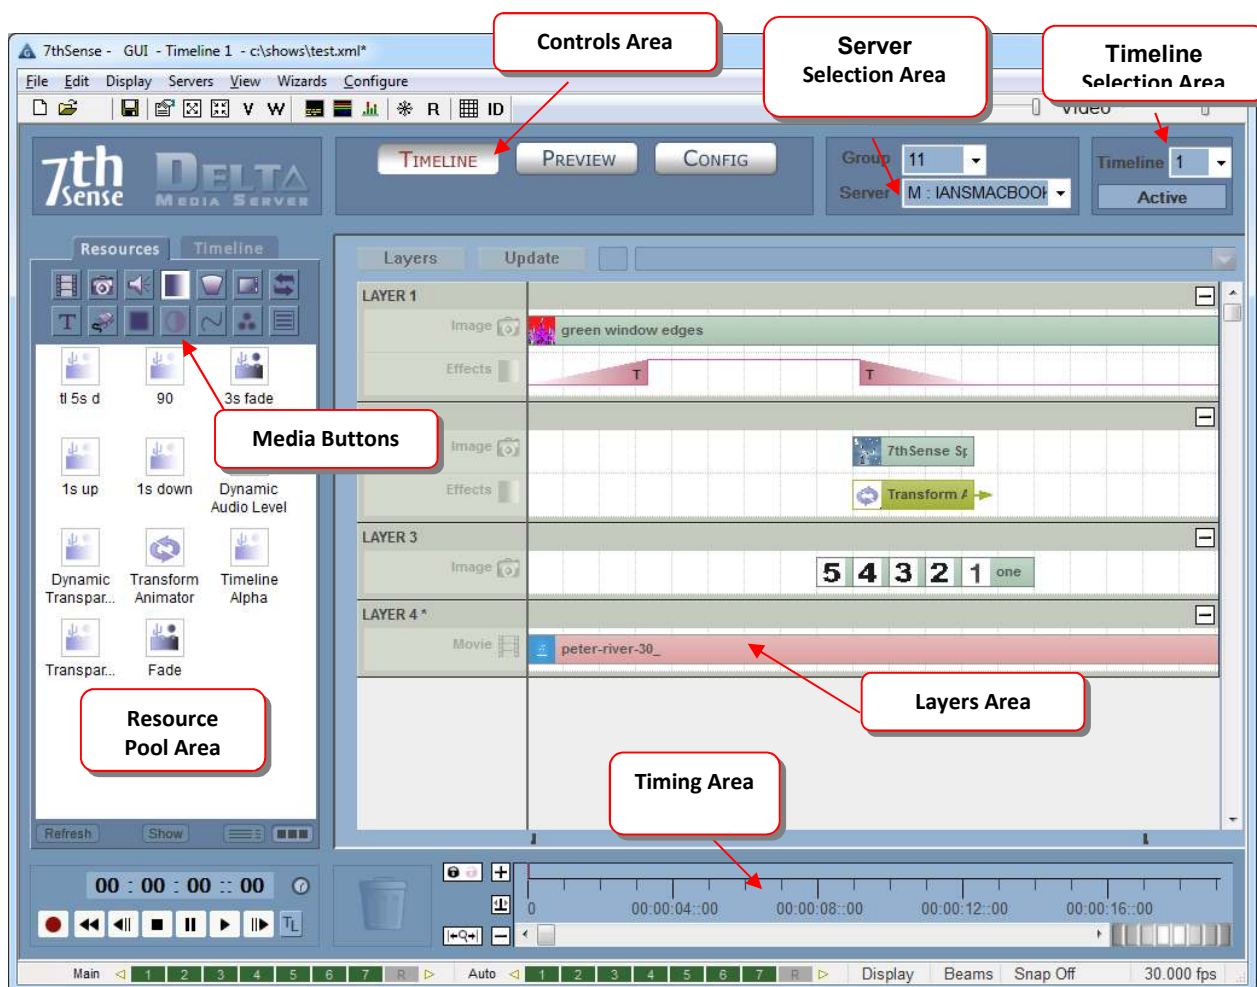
7thSense - GUI - Timeline 1 - c:\shows\test.xml*

Controls Area

Server Selection Area

Timeline Selection Area

File Edit Display Servers View Wizards Configure

V W R ID

Video

7th Sense DELTA MEDIA SERVER

TIMELINE PREVIEW CONFIG

Group 11
Server M : IANSMACBOOK

Timeline 1
Active

Resources Timeline

tl 5s d 90 3s fade

Media Buttons

1s up 1s down Dynamic Audio Level

Dynamic Transpar... Transform Animator Timeline Alpha

Transpar... Fade

Resource Pool Area

Refresh Show

Layers Update

LAYER 1
Image green window edges
Effects T T

Image 7thSense Sp
Effects Transform A

LAYER 3
Image 5 4 3 2 1 one

LAYER 4 *
Movie peter-river-30_

Layers Area

Timing Area

00 : 00 : 00 :: 00

0 00:00:04::00 00:00:08::00 00:00:12::00 00:00:16::00

Main 1 2 3 4 5 6 7 R Auto 1 2 3 4 5 6 7 R Display Beams Snap Off 30.000 fps